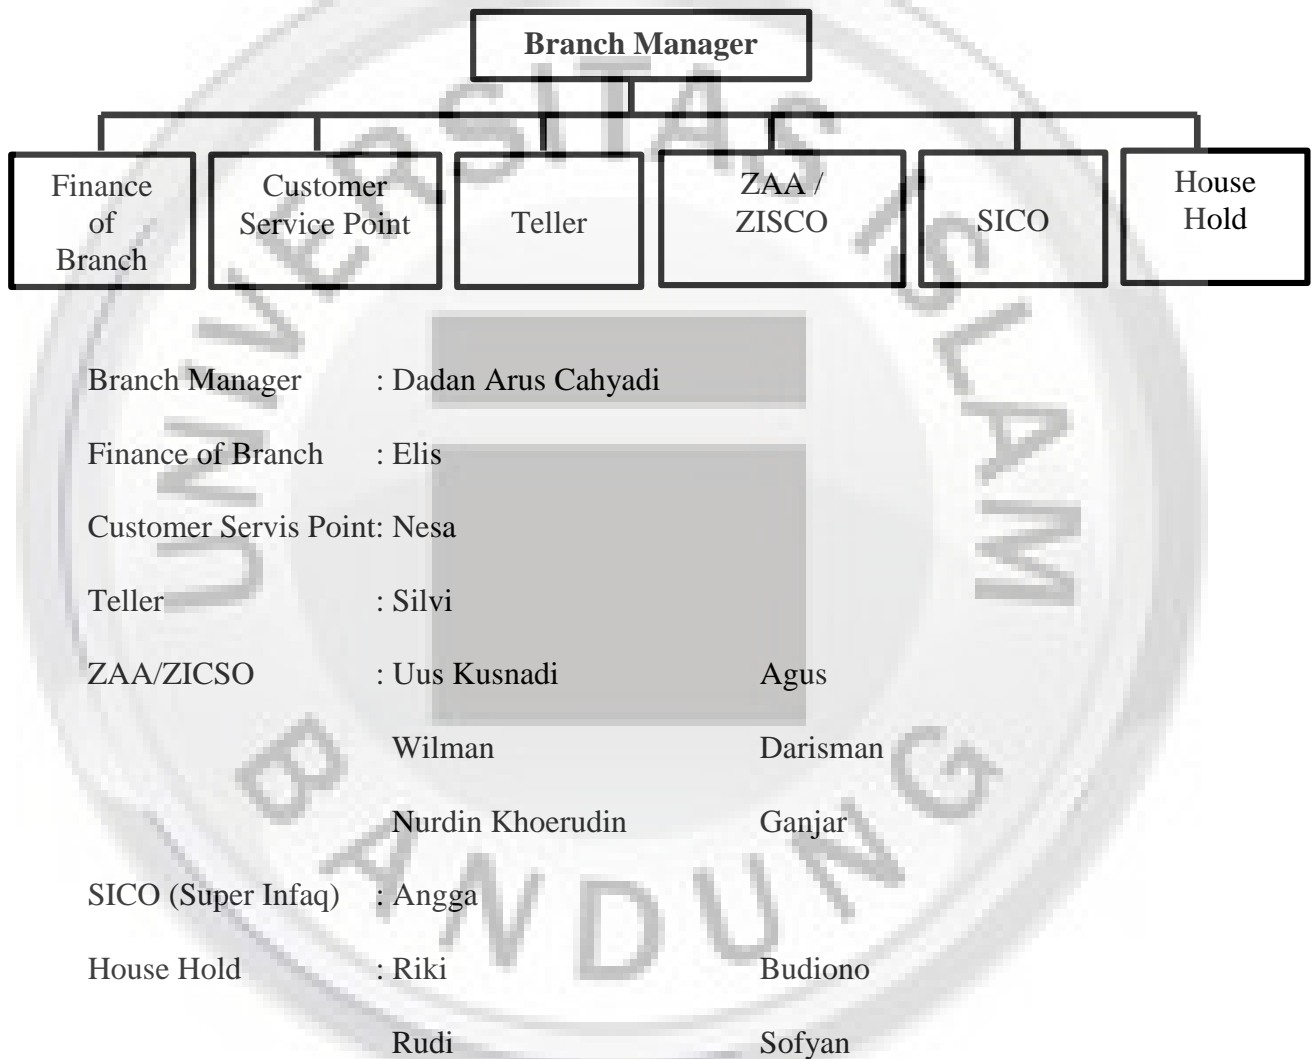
Branch Manager

Finance of Branch

Customer Service Point

Teller

ZAA / ZISCO

SICO

House Hold

UNIVERSITAS ISLAM BANDUNG

Branch Manager : Dadan Arus Cahyadi

Finance of Branch : Elis

Customer Servis Point: Nesa

Teller : Silvi

ZAA/ZICSO : Uus Kusnadi Agus

Wilman Darisman

Nurdin Khoerudin Ganjar

SICO (Super Infaq) : Angga

House Hold : Riki Budiono

Rudi Sofyan